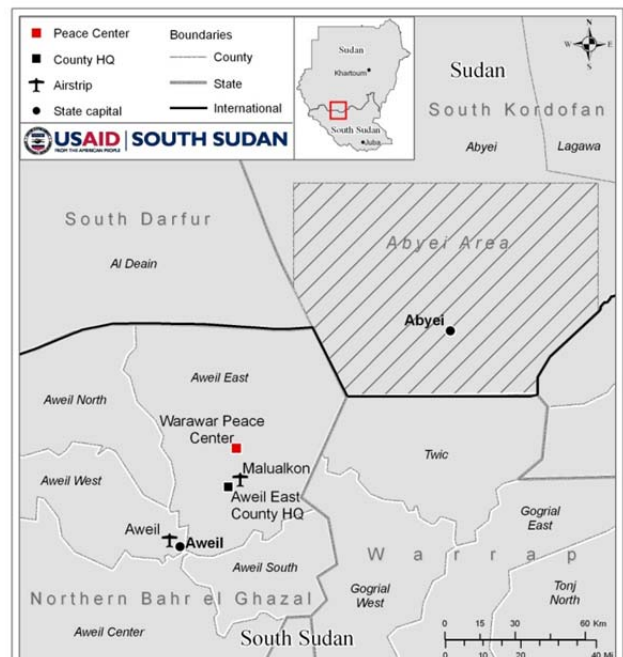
Peace Center
County HQ
Airstrip
State capital

Boundaries
County
State
International

USAID FROM THE AMERICAN PEOPLE | SOUTH SUDAN

Sudan
Khartoum
South Sudan
Juba

N
W E
S

Sudan
South Kordofan
Abyei
Lagawa

South Darfur
Al Deain
Abyei Area
Abyei

Aweil East
Aweil North
Warawar Peace Center
Malualkon
Aweil East County HQ
Aweil West
Twic
Aweil
Aweil
Aweil South
Gogrial East
Warrap
Gogrial West
Tonj North
Northern Bahr el Ghazal
Aweil Center
South Sudan

0 15 30 60 Km
0 10 20 40 Mi